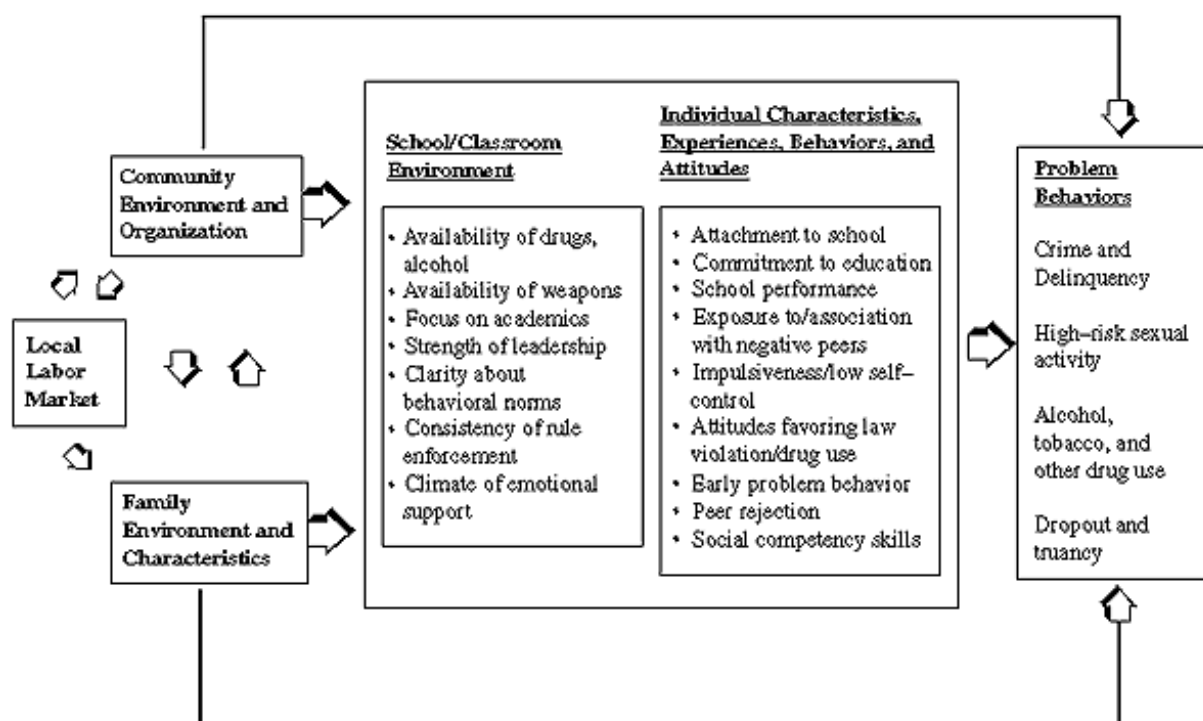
Community Environment and Organization

Local Labor Market

Family Environment and Characteristics

School/Classroom Environment

• Availability of drugs, alcohol
• Availability of weapons
• Focus on academics
• Strength of leadership
• Clarity about behavioral norms
• Consistency of rule enforcement
• Climate of emotional support

Individual Characteristics, Experiences, Behaviors, and Attitudes

• Attachment to school
• Commitment to education
• School performance
• Exposure to/association with negative peers
• Impulsiveness/low self-control
• Attitudes favoring law violation/drug use
• Early problem behavior
• Peer rejection
• Social competency skills

Problem Behaviors

Crime and Delinquency

High-risk sexual activity

Alcohol, tobacco, and other drug use

Dropout and truancy